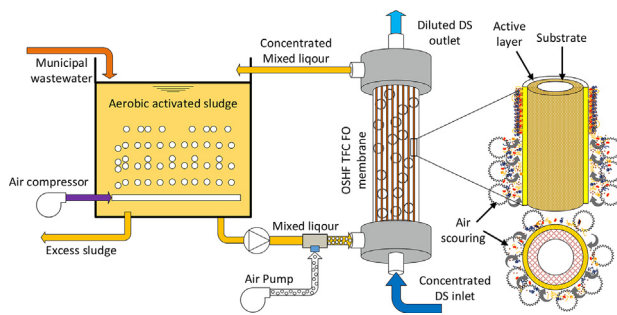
Municipal wastewater

Aerobic activated sludge

Air compressor

Excess sludge

Concentrated Mixed liqour

Diluted DS outlet

OSHF TFC FO membrane

Mixed liqour

Air Pump

Concentrated DS inlet

Active layer

Substrate

Air scouring